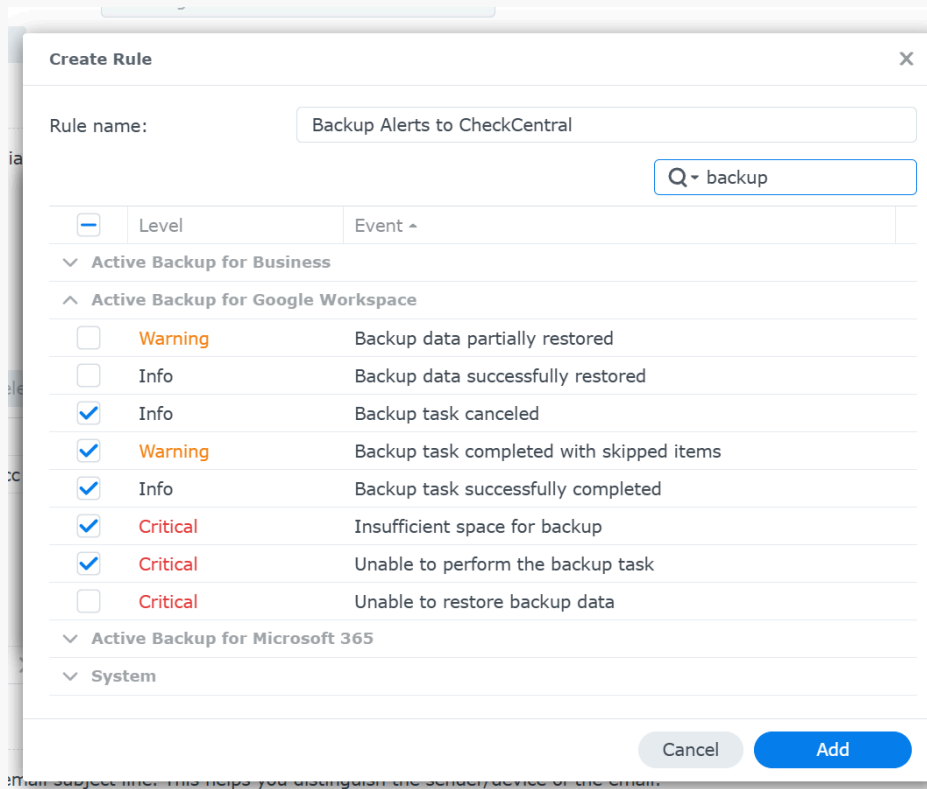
Create Rule

Rule name: Backup Alerts to CheckCentral

backup

| | Level | Event |
|---|---|---|
| Active Backup for Business | | |
| Active Backup for Google Workspace | | |
| | Warning | Backup data partially restored |
| | Info | Backup data successfully restored |
| | Info | Backup task canceled |
| | Warning | Backup task completed with skipped items |
| | Info | Backup task successfully completed |
| | Critical | Insufficient space for backup |
| | Critical | Unable to perform the backup task |
| | Critical | Unable to restore backup data |
| Active Backup for Microsoft 365 | | |
| System | | |

Cancel Add

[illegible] email subject line. This helps you distinguish the sender/device of the email.